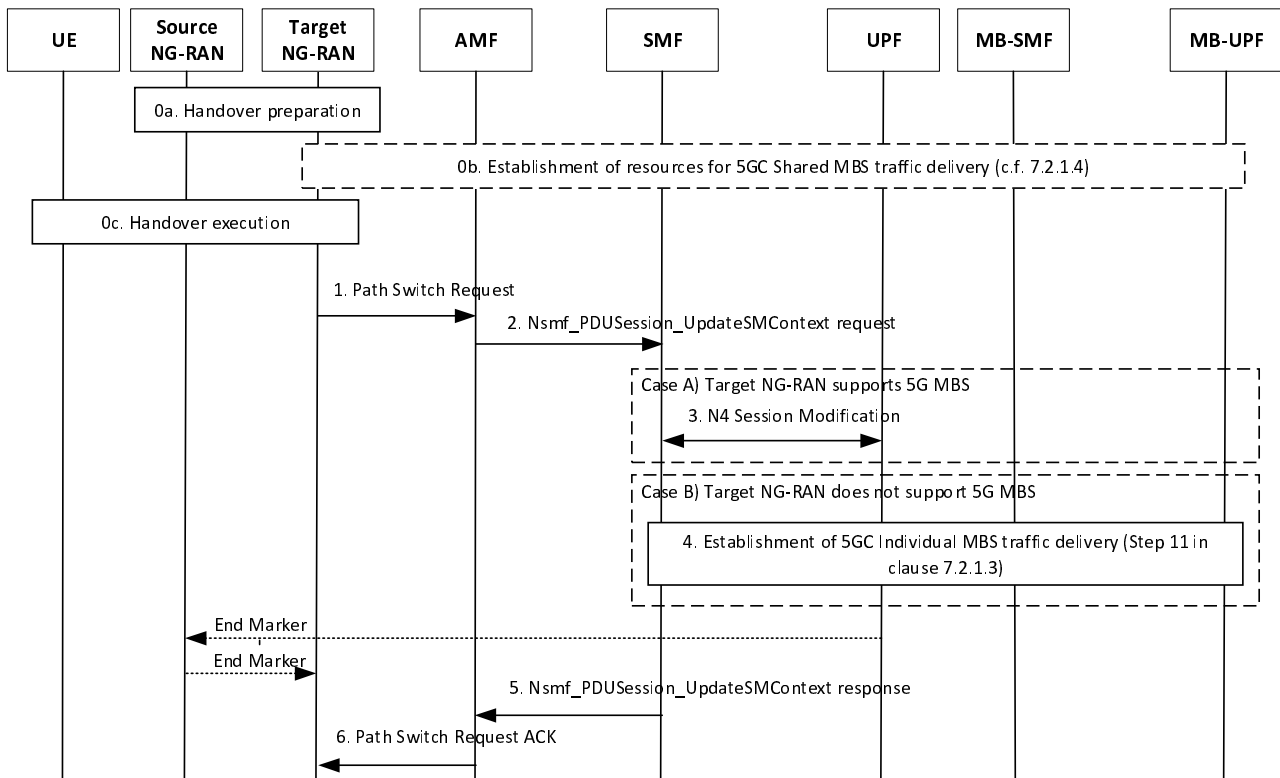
UE

Source NG-RAN

Target NG-RAN

AMF

SMF

UPF

MB-SMF

MB-UPF

0a. Handover preparation

0b. Establishment of resources for 5GC Shared MBS traffic delivery (c.f. 7.2.1.4)

0c. Handover execution

1. Path Switch Request

2. Nsmf_PDUSession_UpdateSMContext request

Case A) Target NG-RAN supports 5G MBS

3. N4 Session Modification

Case B) Target NG-RAN does not support 5G MBS

4. Establishment of 5GC Individual MBS traffic delivery (Step 11 in clause 7.2.1.3)

End Marker

End Marker

5. Nsmf_PDUSession_UpdateSMContext response

6. Path Switch Request ACK